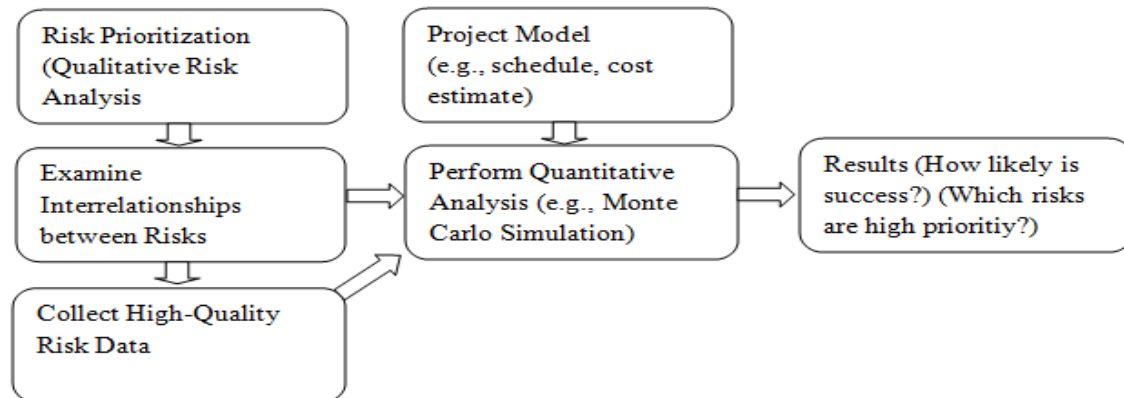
Risk Prioritization (Qualitative Risk Analysis

Examine Interrelationships between Risks

Collect High-Quality Risk Data

Project Model (e.g., schedule, cost estimate)

Perform Quantitative Analysis (e.g., Monte Carlo Simulation)

Results (How likely is success?) (Which risks are high prioritiy?)